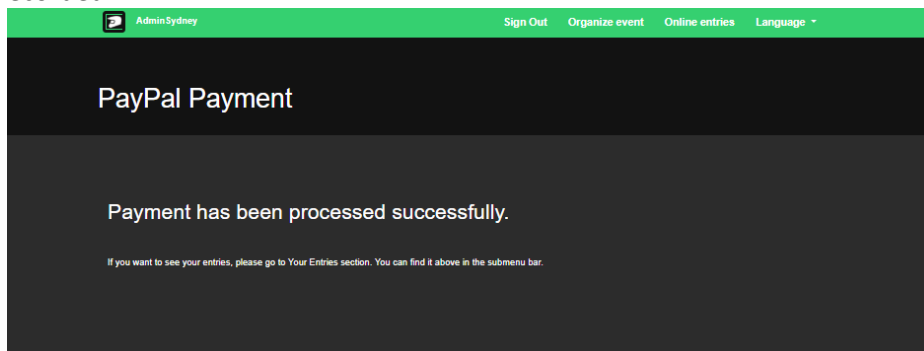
AdminSydney

Sign Out Organize event Online entries Language

PayPal Payment

Payment has been processed successfully.

If you want to see your entries, please go to Your Entries section. You can find it above in the submenu bar.